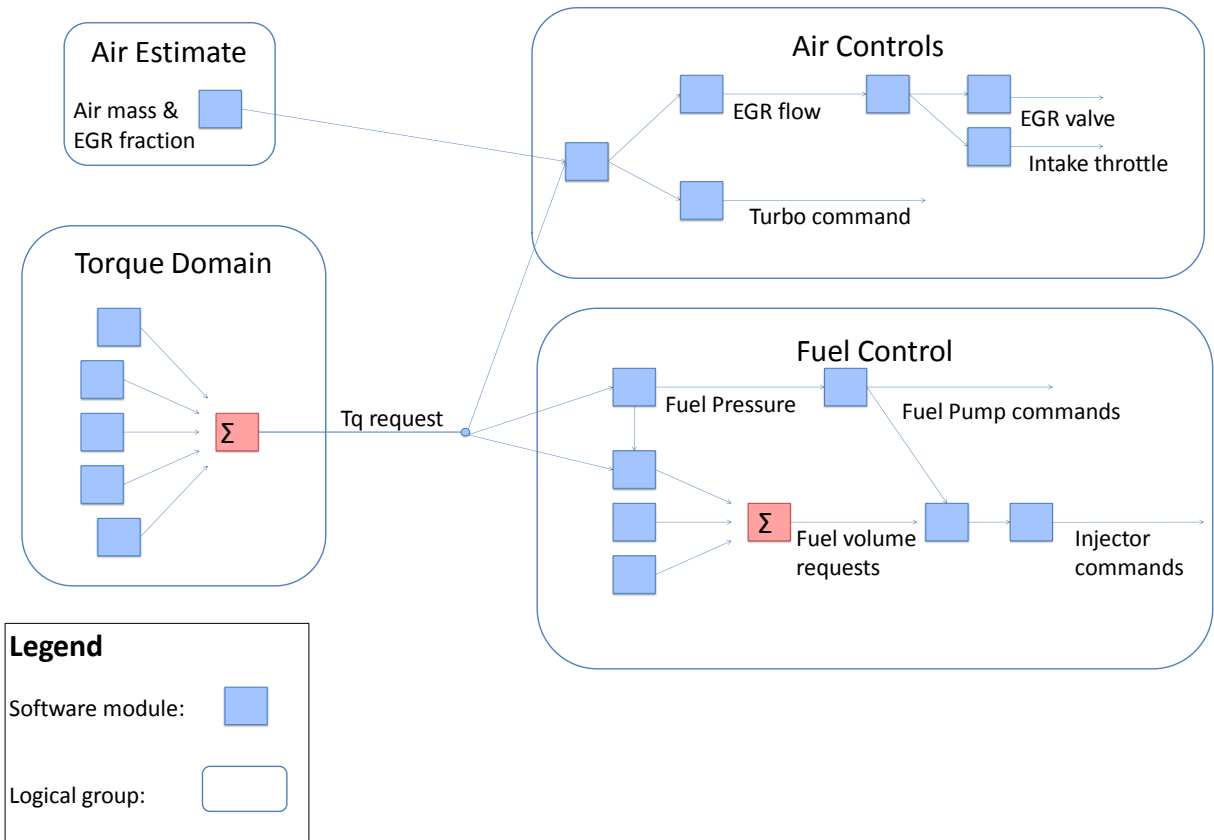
Air Estimate

Air mass & EGR fraction

Air Controls

EGR flow

EGR valve

Intake throttle

Turbo command

Torque Domain

Σ

Tq request

Fuel Control

Fuel Pressure

Fuel Pump commands

Σ

Fuel volume requests

Injector commands

Legend

Software module:

Logical group: